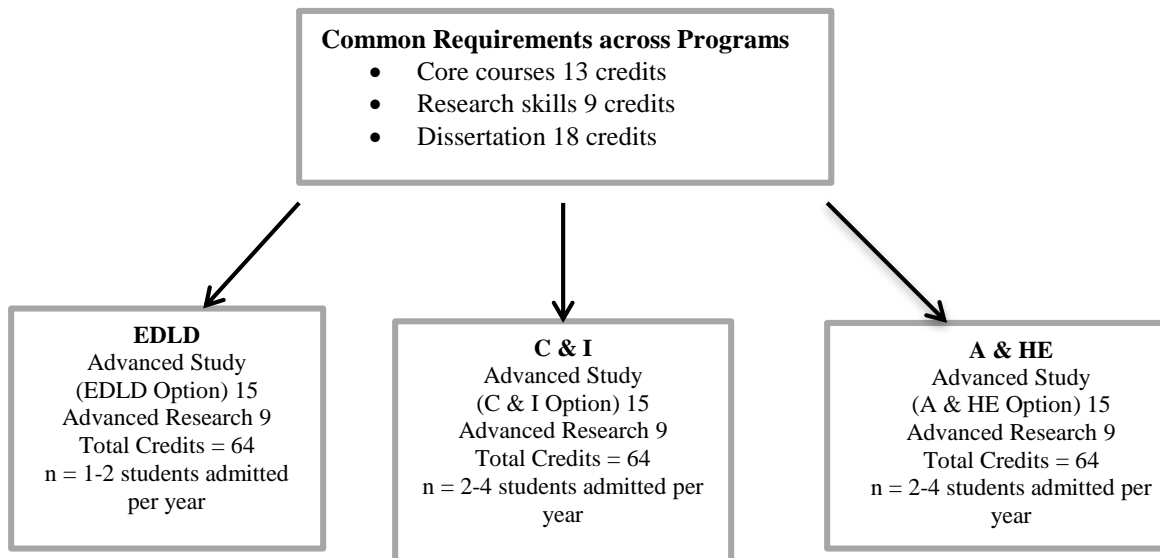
**Common Requirements across Programs**
- Core courses 13 credits
- Research skills 9 credits
- Dissertation 18 credits

**EDLD**
Advanced Study (EDLD Option) 15
Advanced Research 9
Total Credits = 64
n = 1-2 students admitted per year

**C & I**
Advanced Study (C & I Option) 15
Advanced Research 9
Total Credits = 64
n = 2-4 students admitted per year

**A & HE**
Advanced Study (A & HE Option) 15
Advanced Research 9
Total Credits = 64
n = 2-4 students admitted per year